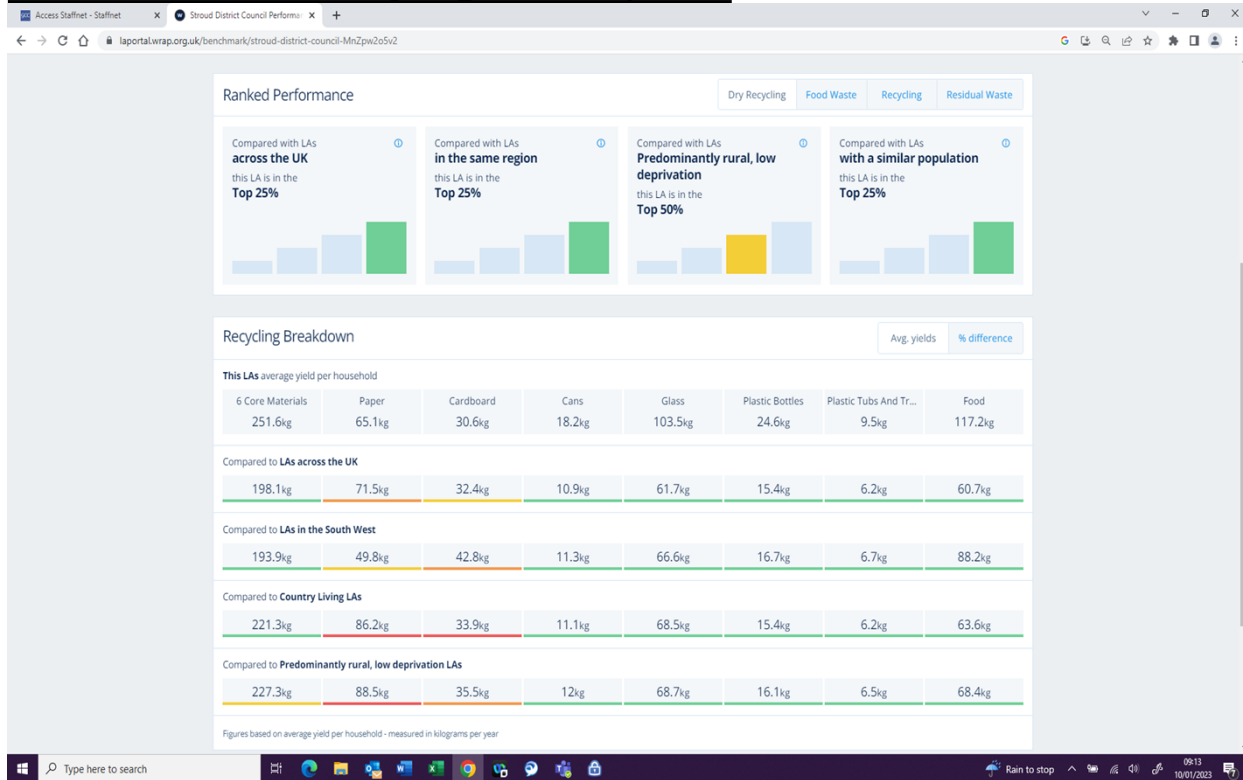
Access Staffnet - Staffnet
Stroud District Council Performa
laportal.wrap.org.uk/benchmark/stroud-district-council-MnZpw2o5v2

Ranked Performance

Dry Recycling | Food Waste | Recycling | Residual Waste

Compared with LAs
across the UK
this LA is in the
Top 25%

Compared with LAs
in the same region
this LA is in the
Top 25%

Compared with LAs
Predominantly rural, low deprivation
this LA is in the
Top 50%

Compared with LAs
with a similar population
this LA is in the
Top 25%

Recycling Breakdown

Avg. yields | % difference

This LAs average yield per household

| 6 Core Materials | Paper | Cardboard | Cans | Glass | Plastic Bottles | Plastic Tubs And Tr... | Food |
|---|---|---|---|---|---|---|---|
| 251.6kg | 65.1kg | 30.6kg | 18.2kg | 103.5kg | 24.6kg | 9.5kg | 117.2kg |

Compared to LAs across the UK

| 198.1kg | 71.5kg | 32.4kg | 10.9kg | 61.7kg | 15.4kg | 6.2kg | 60.7kg |
|---|---|---|---|---|---|---|---|

Compared to LAs in the South West

| 193.9kg | 49.8kg | 42.8kg | 11.3kg | 66.6kg | 16.7kg | 6.7kg | 88.2kg |
|---|---|---|---|---|---|---|---|

Compared to Country Living LAs

| 221.3kg | 86.2kg | 33.9kg | 11.1kg | 68.5kg | 15.4kg | 6.2kg | 63.6kg |
|---|---|---|---|---|---|---|---|

Compared to Predominantly rural, low deprivation LAs

| 227.3kg | 88.5kg | 35.5kg | 12kg | 68.7kg | 16.1kg | 6.5kg | 68.4kg |
|---|---|---|---|---|---|---|---|

Figures based on average yield per household - measured in kilograms per year

Type here to search
Rain to stop
09:13
10/01/2023